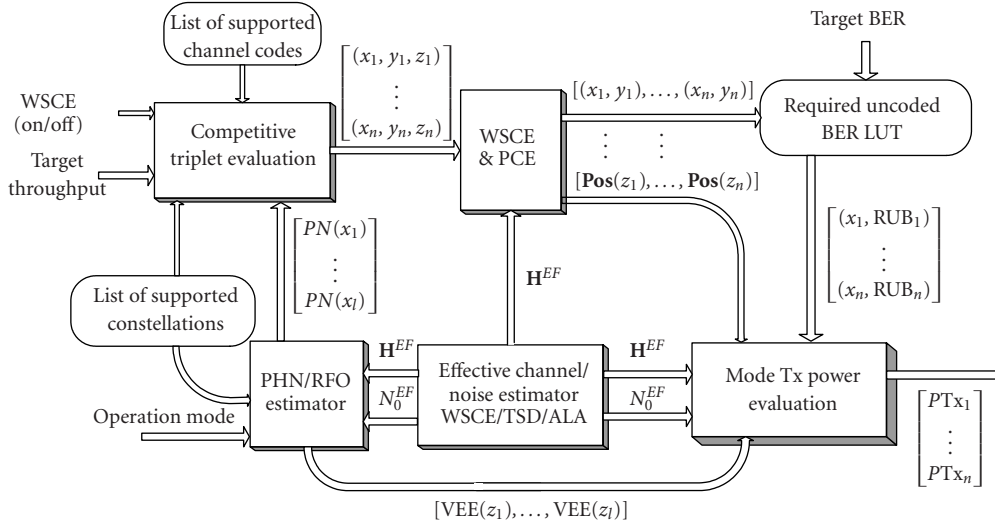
List of supported channel codes

Target BER

WSCE (on/off)

Target throughput

Competitive triplet evaluation

$\begin{bmatrix} (x_1, y_1, z_1) \\ \vdots \\ (x_n, y_n, z_n) \end{bmatrix}$

$[(x_1, y_1), \dots, (x_n, y_n)]$

$\vdots \quad \vdots$

WSCE & PCE

$[\mathbf{Pos}(z_1), \dots, \mathbf{Pos}(z_n)]$

Required uncoded BER LUT

$\begin{bmatrix} PN(x_1) \\ \vdots \\ PN(x_l) \end{bmatrix}$

$\mathbf{H}^{EF}$

$\begin{bmatrix} (x_1, \mathrm{RUB}_1) \\ \vdots \\ (x_n, \mathrm{RUB}_n) \end{bmatrix}$

List of supported constellations

$\mathbf{H}^{EF}$

$N_0^{EF}$

PHN/RFO estimator

Effective channel/ noise estimator WSCE/TSD/ALA

$\mathbf{H}^{EF}$

$N_0^{EF}$

Mode Tx power evaluation

Operation mode

$\begin{bmatrix} P\mathrm{Tx}_1 \\ \vdots \\ P\mathrm{Tx}_n \end{bmatrix}$

$[\mathrm{VEE}(z_1), \dots, \mathrm{VEE}(z_l)]$